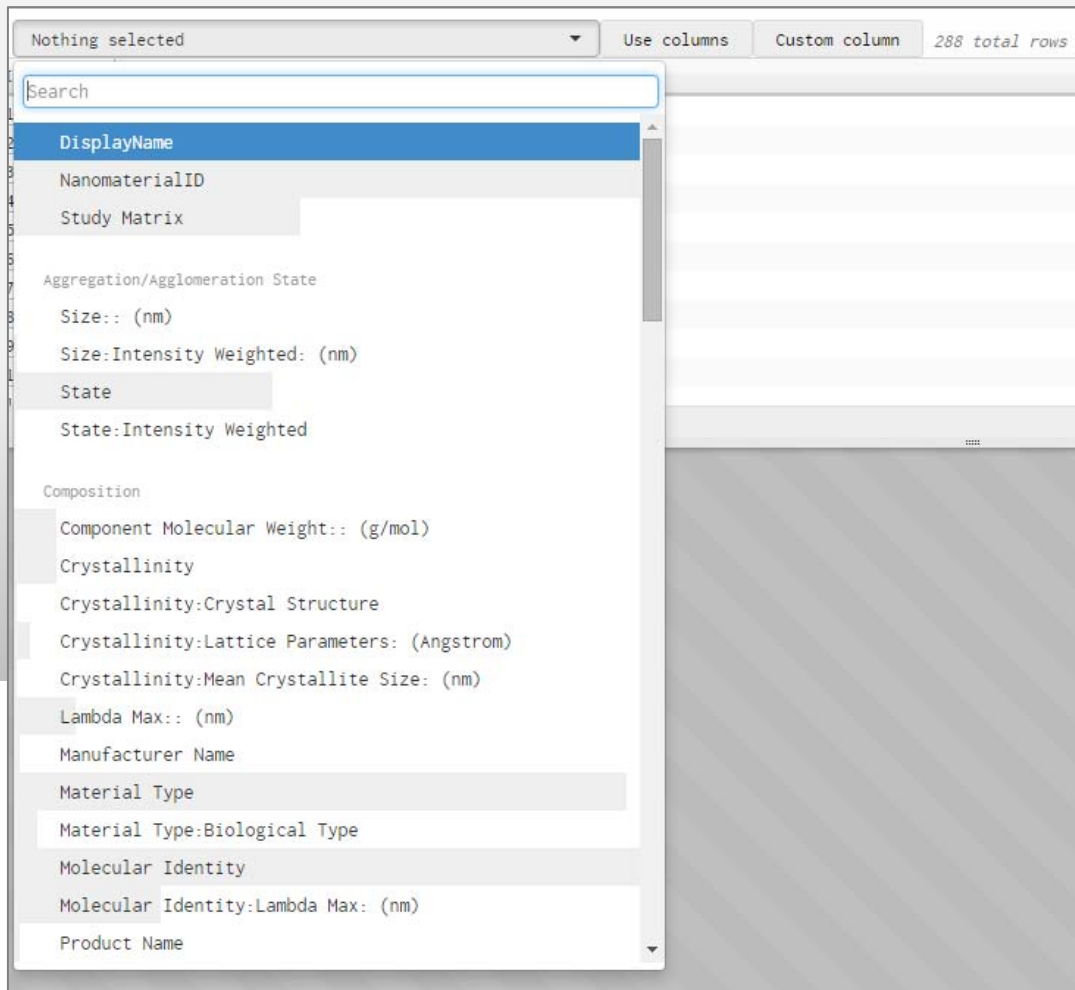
Nothing selected

Use columns

Custom column

288 total rows

Search

DisplayName

NanomaterialID

Study Matrix

Aggregation/Agglomeration State

Size:: (nm)

Size:Intensity Weighted: (nm)

State

State:Intensity Weighted

Composition

Component Molecular Weight:: (g/mol)

Crystallinity

Crystallinity:Crystal Structure

Crystallinity:Lattice Parameters: (Angstrom)

Crystallinity:Mean Crystallite Size: (nm)

Lambda Max:: (nm)

Manufacturer Name

Material Type

Material Type:Biological Type

Molecular Identity

Molecular Identity:Lambda Max: (nm)

Product Name